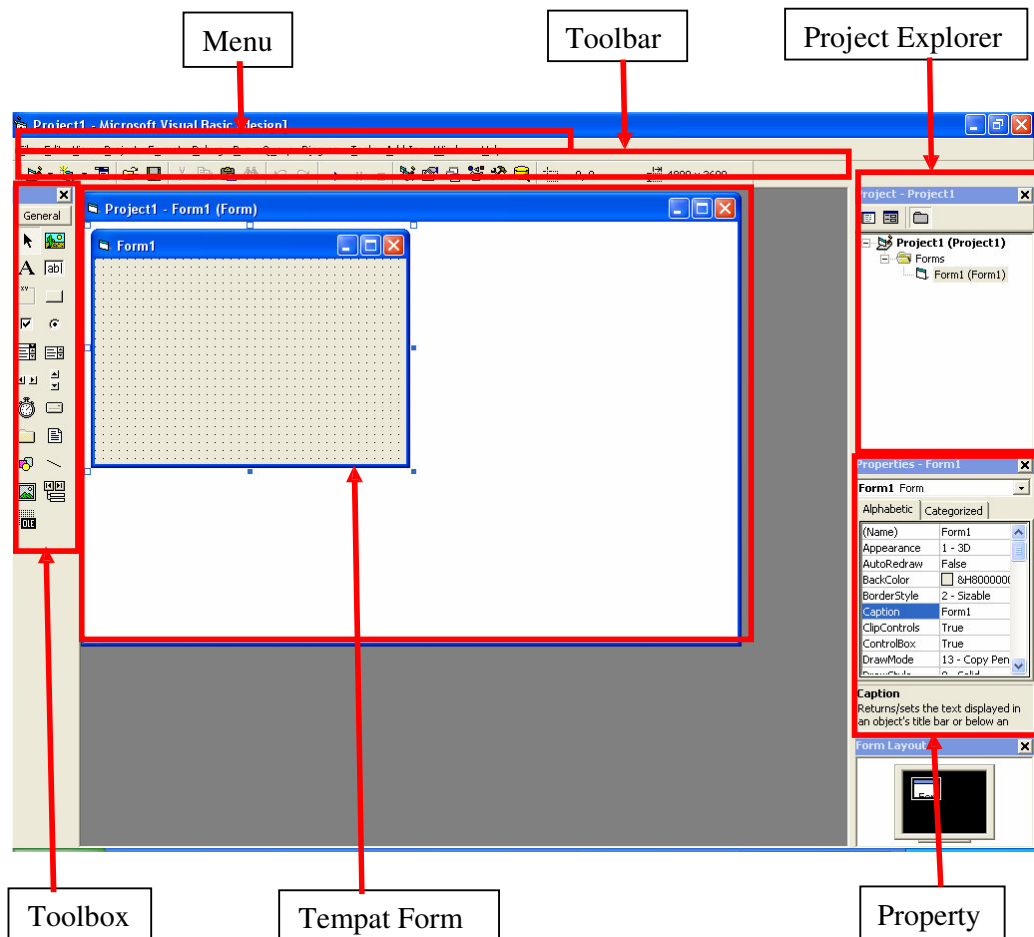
Menu

Toolbar

Project Explorer

Project1 - Microsoft Visual Basic [design]

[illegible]

General

Project1 - Form1 (Form)

Form1

Project - Project1

Project1 (Project1)

Forms

Form1 (Form1)

Properties - Form1

Form1 Form

Alphabetic | Categorized

| | |
|---|---|
| (Name) | Form1 |
| Appearance | 1 - 3D |
| AutoRedraw | False |
| BackColor | &H800000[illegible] |
| BorderStyle | 2 - Sizable |
| Caption | Form1 |
| ClipControls | True |
| ControlBox | True |
| DrawMode | 13 - Copy Pen |

Caption

Returns/sets the text displayed in an object's title bar or below an

Form Layout

Toolbox

Tempat Form

Property